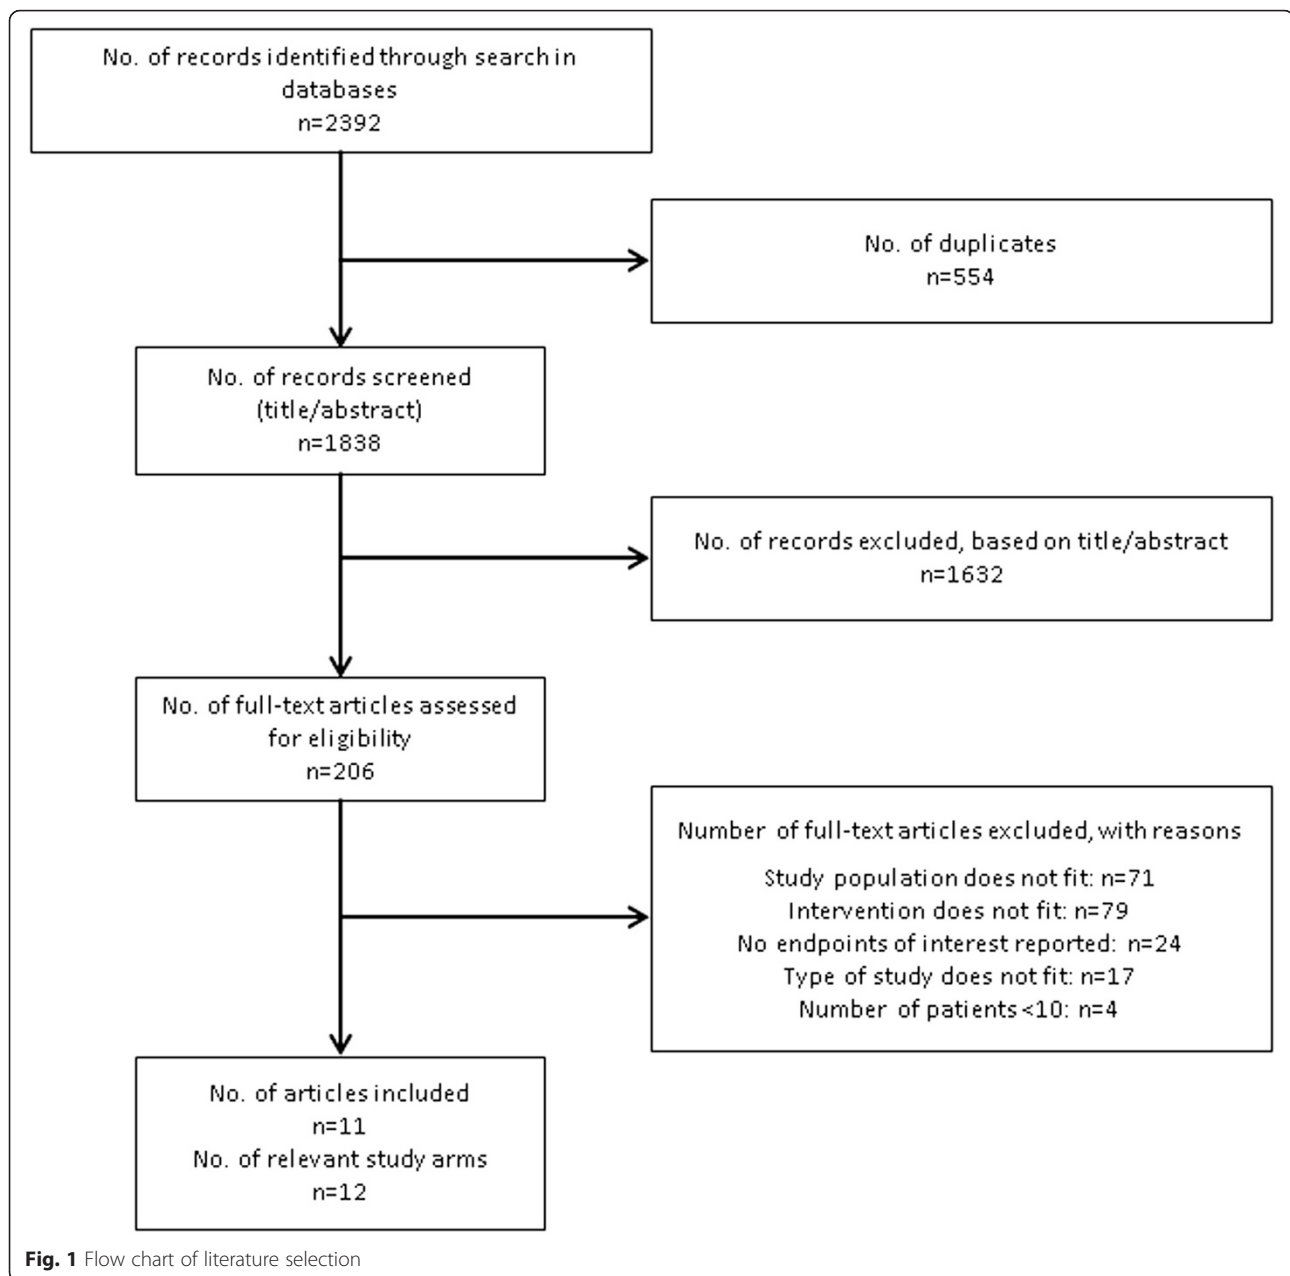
No. of records identified through search in databases
n=2392

No. of duplicates
n=554

No. of records screened (title/abstract)
n=1838

No. of records excluded, based on title/abstract
n=1632

No. of full-text articles assessed for eligibility
n=206

Number of full-text articles excluded, with reasons

Study population does not fit: n=71
Intervention does not fit: n=79
No endpoints of interest reported: n=24
Type of study does not fit: n=17
Number of patients <10: n=4

No. of articles included
n=11
No. of relevant study arms
n=12

**Fig. 1** Flow chart of literature selection